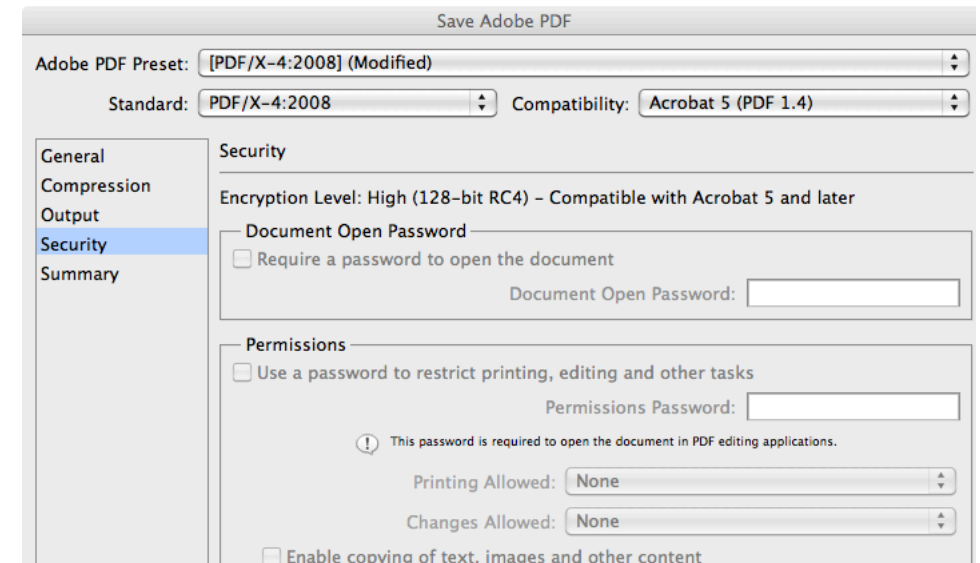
Save Adobe PDF

Adobe PDF Preset: [PDF/X-4:2008] (Modified)

Standard: PDF/X-4:2008

Compatibility: Acrobat 5 (PDF 1.4)

General
Compression
Output
Security
Summary

Security

Encryption Level: High (128-bit RC4) - Compatible with Acrobat 5 and later

Document Open Password

Require a password to open the document

Document Open Password:

Permissions

Use a password to restrict printing, editing and other tasks

Permissions Password:

This password is required to open the document in PDF editing applications.

Printing Allowed: None

Changes Allowed: None

Enable copying of text, images and other content